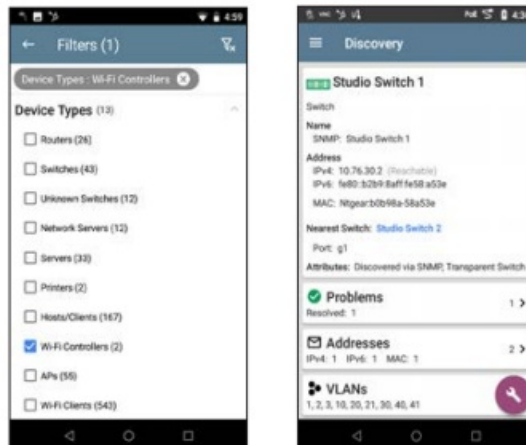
4:59

Filters (1)

Device Types : Wi-Fi Controllers

Device Types (13)

Routers (26)

Switches (43)

Unknown Switches (12)

Network Servers (12)

Servers (33)

Printers (2)

Hosts/Clients (167)

Wi-Fi Controllers (2)

APs (55)

Wi-Fi Clients (543)

4:3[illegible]

Discovery

Studio Switch 1

Switch

Name
SNMP: Studio Switch 1

Address
IPv4: 10.76.30.2 (Reachable)
IPv6: fe80::b2b9:8aff:fe58:a53e

MAC: Ntgear:b0b98a-58a53e

Nearest Switch: Studio Switch 2

Port: g1

Attributes: Discovered via SNMP, Transparent Switch

Problems
Resolved: 1

1

Addresses
IPv4: 1 IPv6: 1 MAC: 1

2

VLANs
1, 2, 3, 10, 20, 21, 30, 40, 41